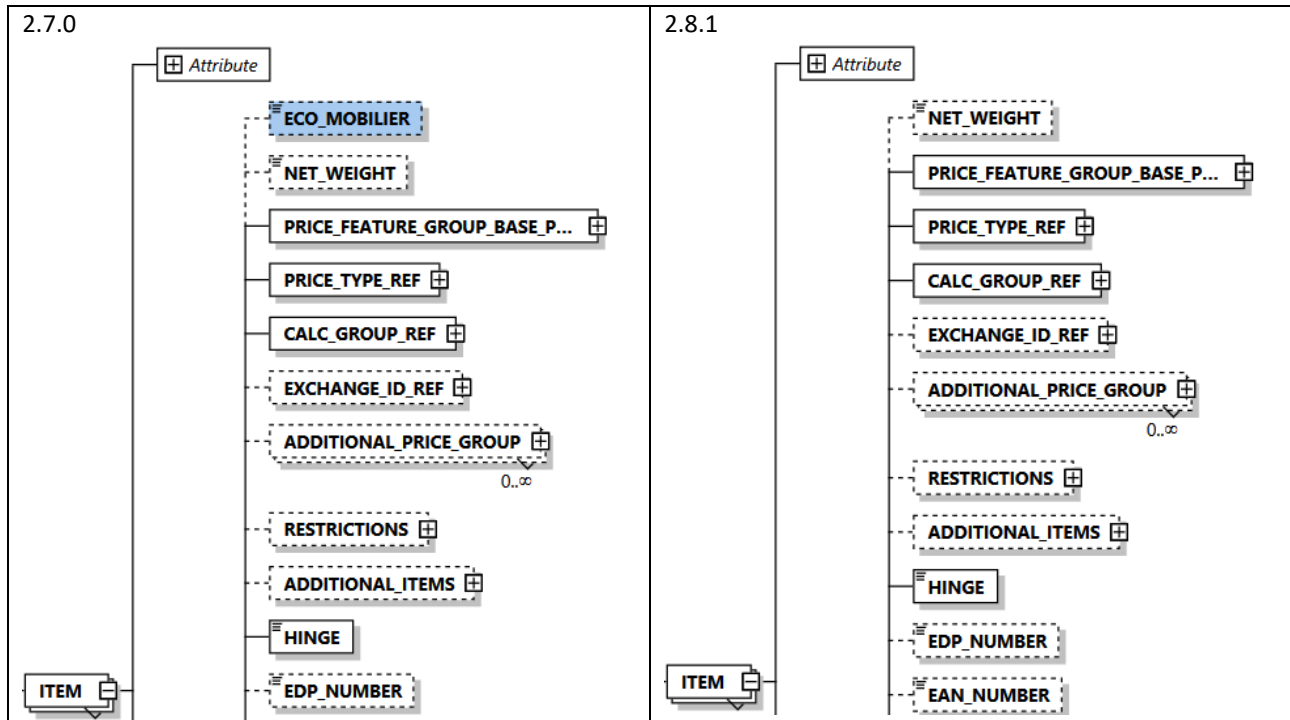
| 2.7.0 | 2.8.1 |
|---|---|
| Attribute<br>ECO_MOBILIER<br>NET_WEIGHT<br>PRICE_FEATURE_GROUP_BASE_P...<br>PRICE_TYPE_REF<br>CALC_GROUP_REF<br>EXCHANGE_ID_REF<br>ADDITIONAL_PRICE_GROUP<br>0..∞<br>RESTRICTIONS<br>ADDITIONAL_ITEMS<br>HINGE<br>ITEM<br>EDP_NUMBER | Attribute<br>NET_WEIGHT<br>PRICE_FEATURE_GROUP_BASE_P...<br>PRICE_TYPE_REF<br>CALC_GROUP_REF<br>EXCHANGE_ID_REF<br>ADDITIONAL_PRICE_GROUP<br>0..∞<br>RESTRICTIONS<br>ADDITIONAL_ITEMS<br>HINGE<br>EDP_NUMBER<br>ITEM<br>EAN_NUMBER |